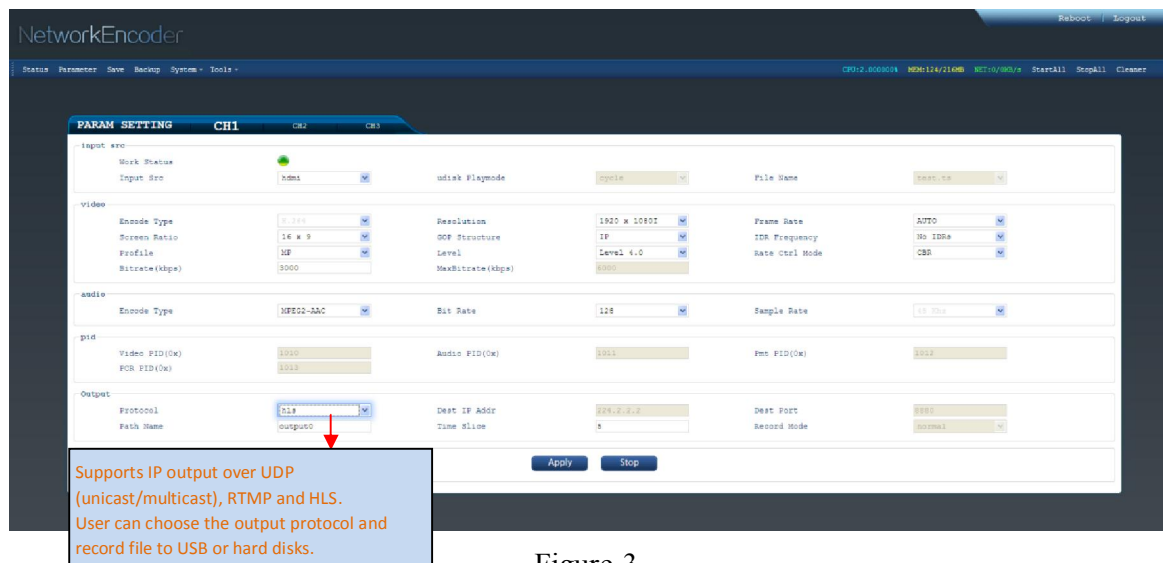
NetworkEncoder

Reboot | Logout

Status Parameter Save Backup System Tools

CPU:2.8000004 MEM:124/216MB NET:0/0KB/s StartAll StopAll Cleaner

PARAM SETTING CH1 CH2 CH3

input src
Work Status
Input Src hdmi
udisk Playmode cycle
File Name test.ts

video
Encode Type H.264
Resolution 1920 x 1080I
Frame Rate AUTO
Screen Ratio 16 x 9
GOP Structure IP
IDR Frequency No IDRs
Profile MP
Level Level 4.0
Rate Ctrl Mode CBR
Bitrate(kbps) 3000
MaxBitrate(kbps) 6000

audio
Encode Type MPEG2-AAC
Bit Rate 128
Sample Rate 48 Khz

pid
Video PID(0x) 1010
Audio PID(0x) 1011
Pmt PID(0x) 1012
PCR PID(0x) 1013

Output
Protocol hls
Dest IP Addr 224.2.2.2
Dest Port 5580
Path Name output0
Time Slise 5
Record Mode normal

Apply Stop

Supports IP output over UDP (unicast/multicast), RTMP and HLS.
User can choose the output protocol and record file to USB or hard disks.

Figure 3